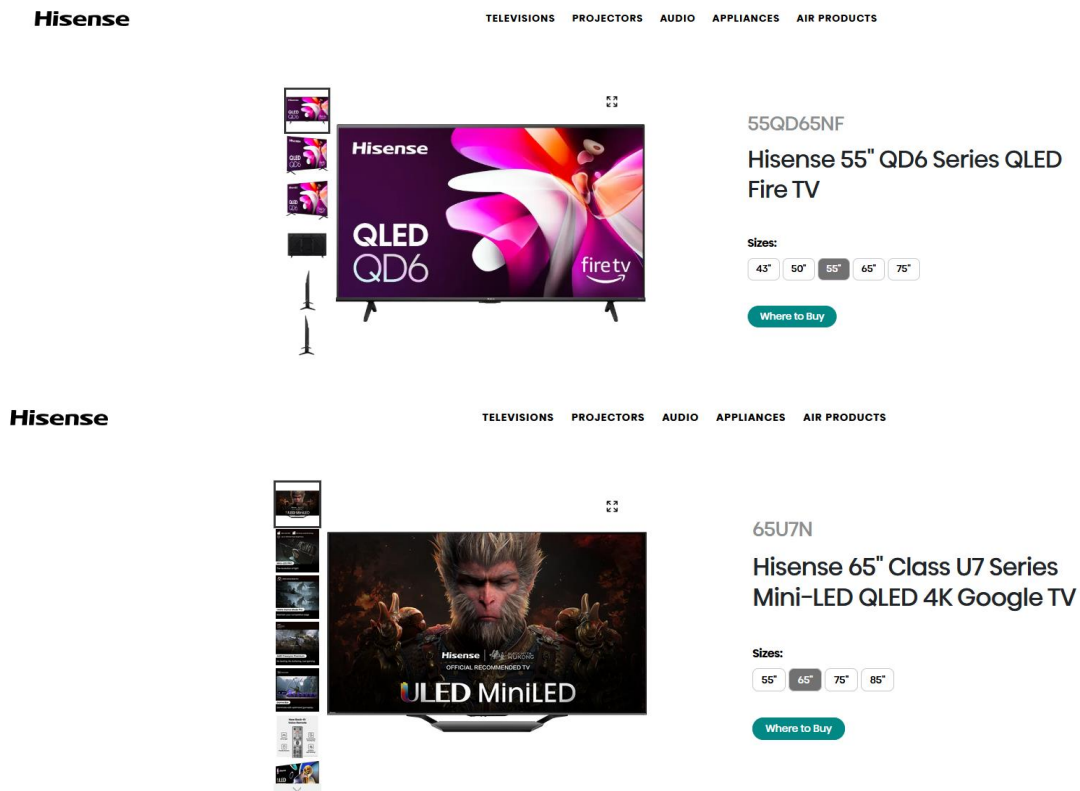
Hisense

TELEVISIONS PROJECTORS AUDIO APPLIANCES AIR PRODUCTS

Hisense

QLED
QD6

fire tv

55QD65NF

Hisense 55" QD6 Series QLED Fire TV

Sizes:

43" 50" 55" 65" 75"

Where to Buy

Hisense

TELEVISIONS PROJECTORS AUDIO APPLIANCES AIR PRODUCTS

Hisense WUKONG
OFFICIAL RECOMMENDED TV

ULED MiniLED

65U7N

Hisense 65" Class U7 Series Mini-LED QLED 4K Google TV

Sizes:

55" 65" 75" 85"

Where to Buy